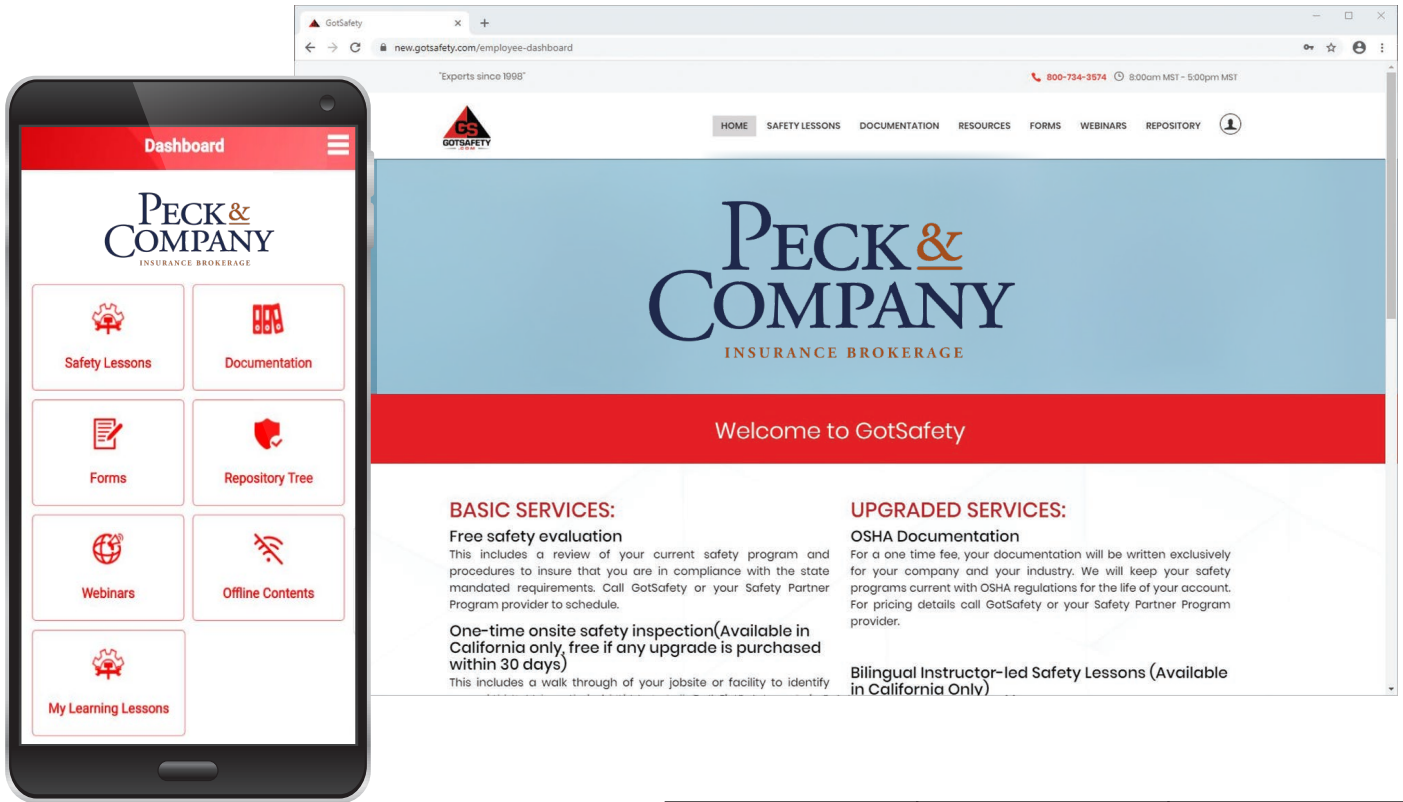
Dashboard

PECK & COMPANY
INSURANCE BROKERAGE

Safety Lessons

Documentation

Forms

Repository Tree

Webinars

Offline Contents

My Learning Lessons

GotSafety ×

+

new.gotsafety.com/employee-dashboard

"Experts since 1998"

800-734-3574 8:00am MST - 5:00pm MST

GS
GOTSAFETY
.COM

HOME SAFETY LESSONS DOCUMENTATION RESOURCES FORMS WEBINARS REPOSITORY

PECK & COMPANY
INSURANCE BROKERAGE

Welcome to GotSafety

BASIC SERVICES:

Free safety evaluation

This includes a review of your current safety program and procedures to insure that you are in compliance with the state mandated requirements. Call GotSafety or your Safety Partner Program provider to schedule.

One-time onsite safety inspection(Available in California only, free if any upgrade is purchased within 30 days)

This includes a walk through of your jobsite or facility to identify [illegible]

UPGRADED SERVICES:

OSHA Documentation

For a one time fee, your documentation will be written exclusively for your company and your industry. We will keep your safety programs current with OSHA regulations for the life of your account. For pricing details call GotSafety or your Safety Partner Program provider.

Bilingual Instructor-led Safety Lessons (Available in California Only)